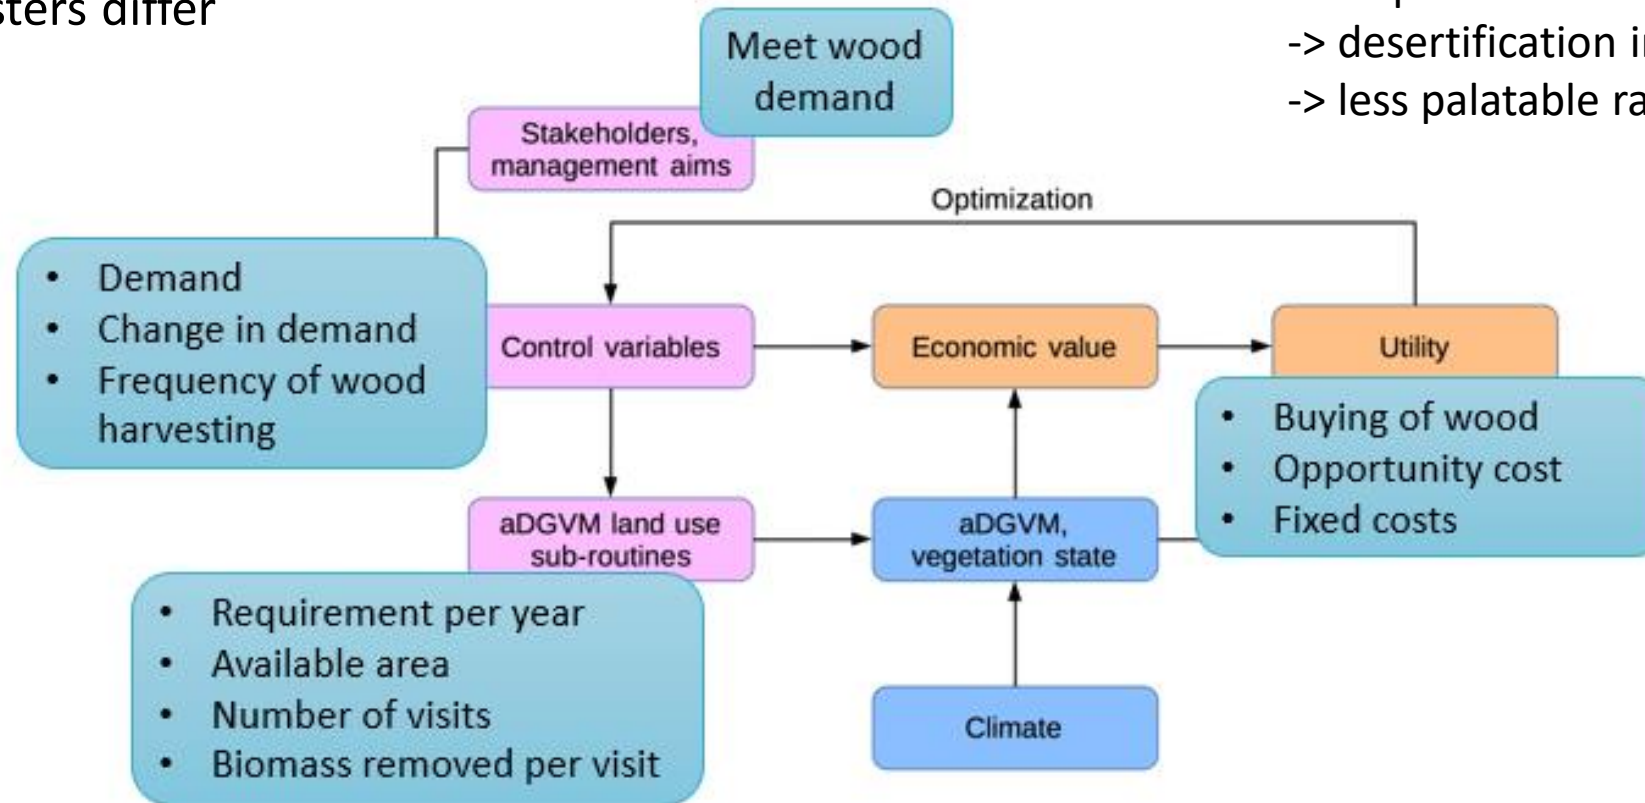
sters differ

-> desertification i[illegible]
-> less palatable ra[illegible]

Meet wood demand

Stakeholders, management aims

Optimization

- Demand
- Change in demand
- Frequency of wood harvesting

Control variables

Economic value

Utility

- Buying of wood
- Opportunity cost
- Fixed costs

aDGVM land use sub-routines

aDGVM, vegetation state

- Requirement per year
- Available area
- Number of visits
- Biomass removed per visit

Climate